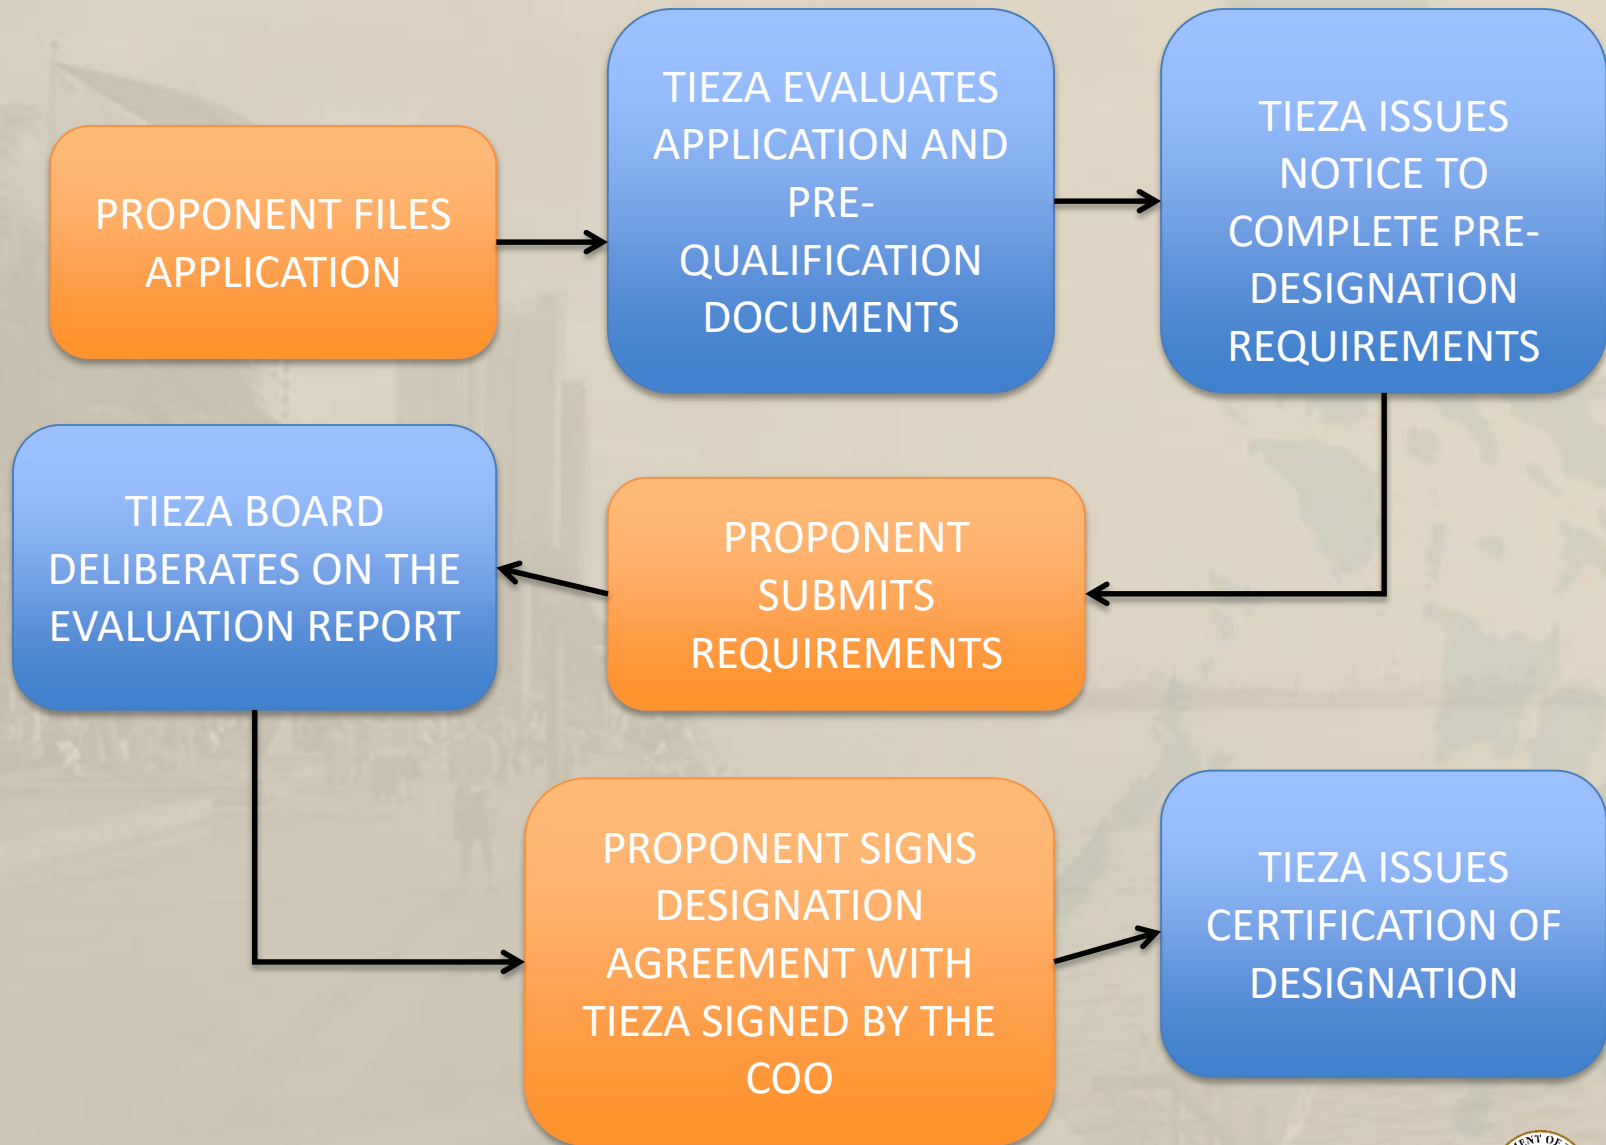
PROPONENT FILES APPLICATION

TIEZA EVALUATES APPLICATION AND PRE-QUALIFICATION DOCUMENTS

TIEZA ISSUES NOTICE TO COMPLETE PRE-DESIGNATION REQUIREMENTS

PROPONENT SUBMITS REQUIREMENTS

TIEZA BOARD DELIBERATES ON THE EVALUATION REPORT

PROPONENT SIGNS DESIGNATION AGREEMENT WITH TIEZA SIGNED BY THE COO

TIEZA ISSUES CERTIFICATION OF DESIGNATION